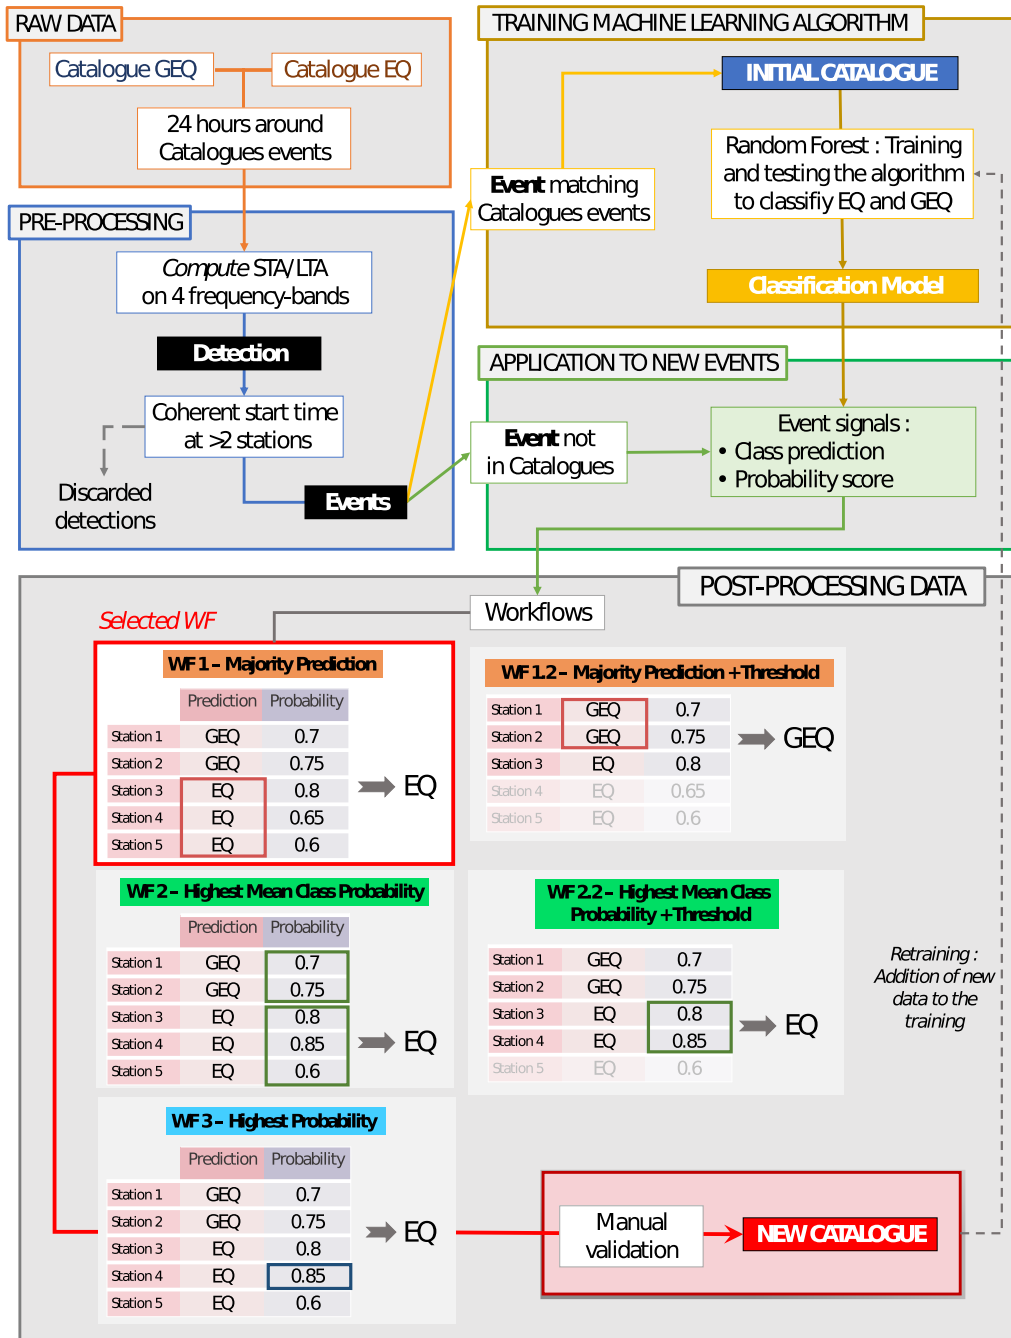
RAW DATA

Catalogue GEQ

Catalogue EQ

24 hours around Catalogues events

PRE-PROCESSING

*Compute* STA/LTA on 4 frequency-bands

Detection

Coherent start time at >2 stations

Discarded detections

Events

TRAINING MACHINE LEARNING ALGORITHM

INITIAL CATALOGUE

**Event** matching Catalogues events

Random Forest : Training and testing the algorithm to classifiy EQ and GEQ

Classification Model

APPLICATION TO NEW EVENTS

**Event** not in Catalogues

Event signals :
• Class prediction
• Probability score

POST-PROCESSING DATA

Workflows

Selected WF

WF 1 – Majority Prediction

| | Prediction | Probability |
|---|---|---|
| Station 1 | GEQ | 0.7 |
| Station 2 | GEQ | 0.75 |
| Station 3 | EQ | 0.8 |
| Station 4 | EQ | 0.65 |
| Station 5 | EQ | 0.6 |

EQ

WF 1.2 – Majority Prediction + Threshold

| | | |
|---|---|---|
| Station 1 | GEQ | 0.7 |
| Station 2 | GEQ | 0.75 |
| Station 3 | EQ | 0.8 |
| Station 4 | EQ | 0.65 |
| Station 5 | EQ | 0.6 |

GEQ

WF 2 – Highest Mean Class Probability

| | Prediction | Probability |
|---|---|---|
| Station 1 | GEQ | 0.7 |
| Station 2 | GEQ | 0.75 |
| Station 3 | EQ | 0.8 |
| Station 4 | EQ | 0.85 |
| Station 5 | EQ | 0.6 |

EQ

WF 2.2 – Highest Mean Class Probability + Threshold

| | | |
|---|---|---|
| Station 1 | GEQ | 0.7 |
| Station 2 | GEQ | 0.75 |
| Station 3 | EQ | 0.8 |
| Station 4 | EQ | 0.85 |
| Station 5 | EQ | 0.6 |

EQ

*Retraining : Addition of new data to the training*

WF 3 – Highest Probability

| | Prediction | Probability |
|---|---|---|
| Station 1 | GEQ | 0.7 |
| Station 2 | GEQ | 0.75 |
| Station 3 | EQ | 0.8 |
| Station 4 | EQ | 0.85 |
| Station 5 | EQ | 0.6 |

EQ

Manual validation

NEW CATALOGUE